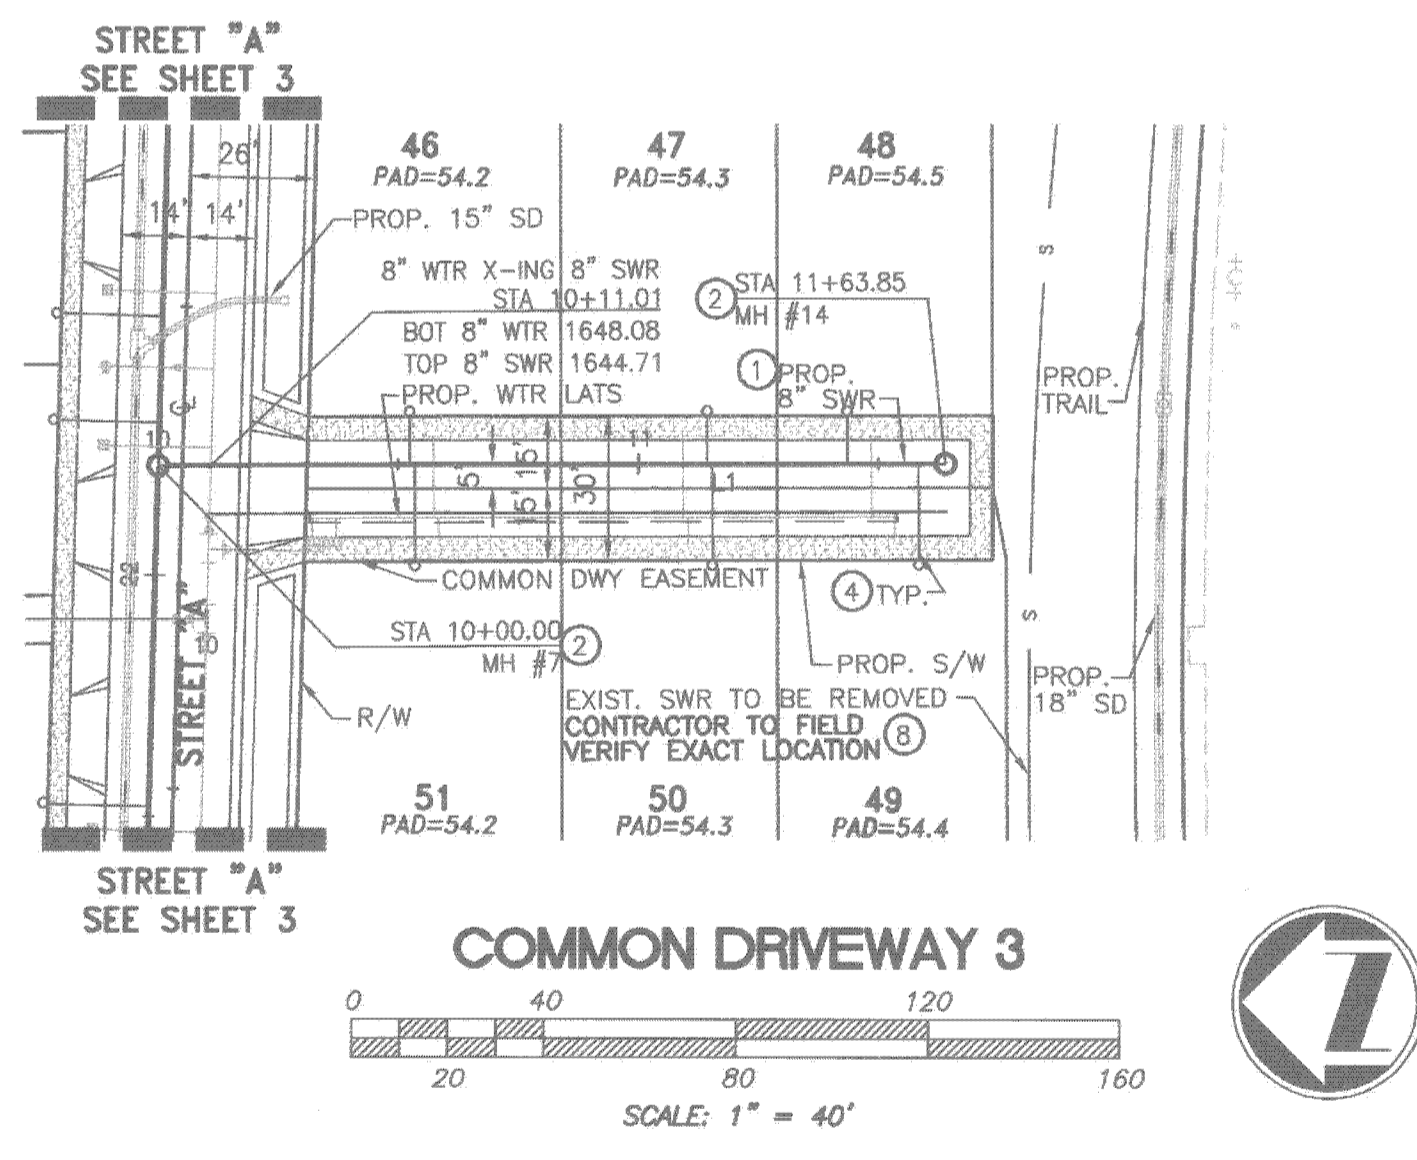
STREET "A"
SEE SHEET 3

26'

14' 14'

PROP. 15" SD

46
PAD=54.2

47
PAD=54.3

48
PAD=54.5

8" WTR X-ING 8" SWR
STA 10+11.01
BOT 8" WTR 1648.08
TOP 8" SWR 1644.71
PROP. WTR LATS

② STA 11+63.85
MH #14

① PROP.
8" SWR

PROP.
TRAIL

5' 15' 15' 30' 11' L1

COMMON DWY EASEMENT

④ TYP.

STA 10+00.00 ②
MH #7

PROP. S/W

PROP.
18" SD

R/W

STREET "A"

EXIST. SWR TO BE REMOVED
CONTRACTOR TO FIELD
VERIFY EXACT LOCATION ⑧

51
PAD=54.2

50
PAD=54.3

49
PAD=54.4

STREET "A"
SEE SHEET 3

COMMON DRIVEWAY 3

0 40 120
20 80 160
SCALE: 1" = 40'